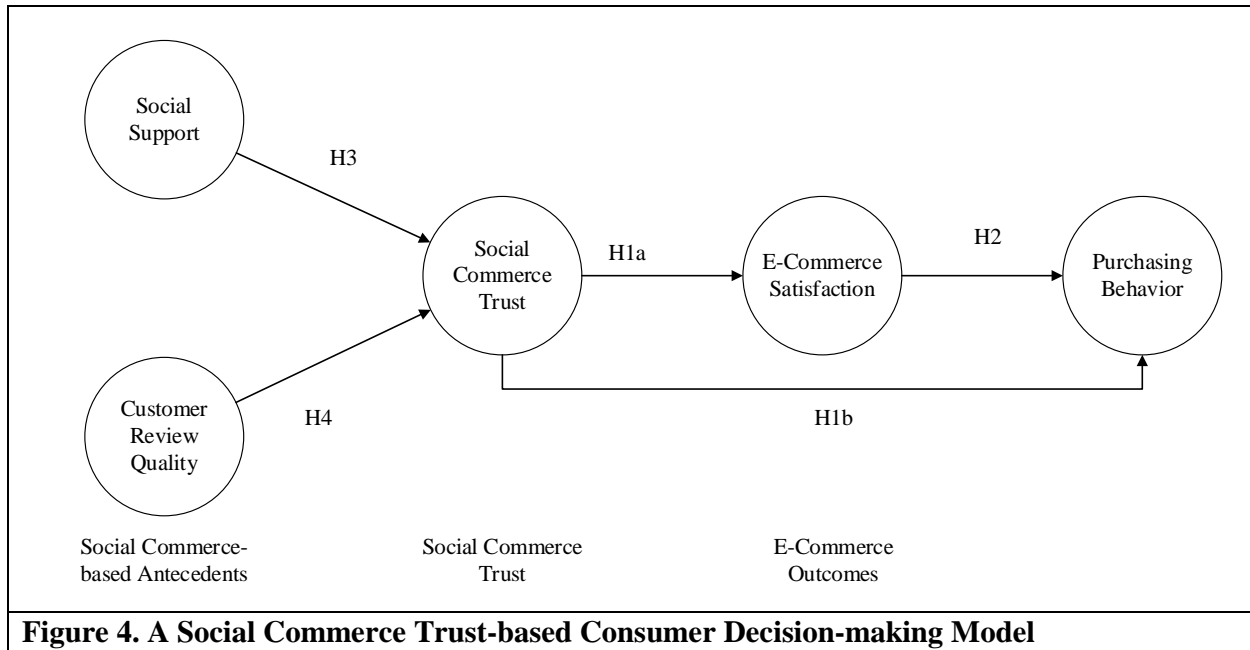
Social Support

H3

Social Commerce Trust

H1a

E-Commerce Satisfaction

H2

Purchasing Behavior

Customer Review Quality

H4

H1b

Social Commerce-based Antecedents

Social Commerce Trust

E-Commerce Outcomes

**Figure 4. A Social Commerce Trust-based Consumer Decision-making Model**